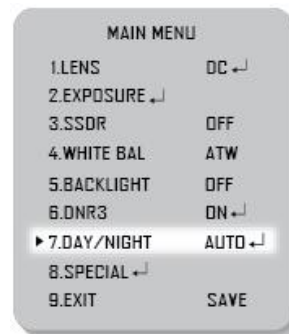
MAIN MENU

| | |
|---|---|
| 1.LENS | DC ↵ |
| 2.EXPOSURE ↵ | |
| 3.SSDR | OFF |
| 4.WHITE BAL | ATW |
| 5.BACKLIGHT | OFF |
| 6.DNR3 | ON ↵ |
| ▸ 7.DAY/NIGHT | AUTO ↵ |
| 8.SPECIAL ↵ | |
| 9.EXIT | SAVE |